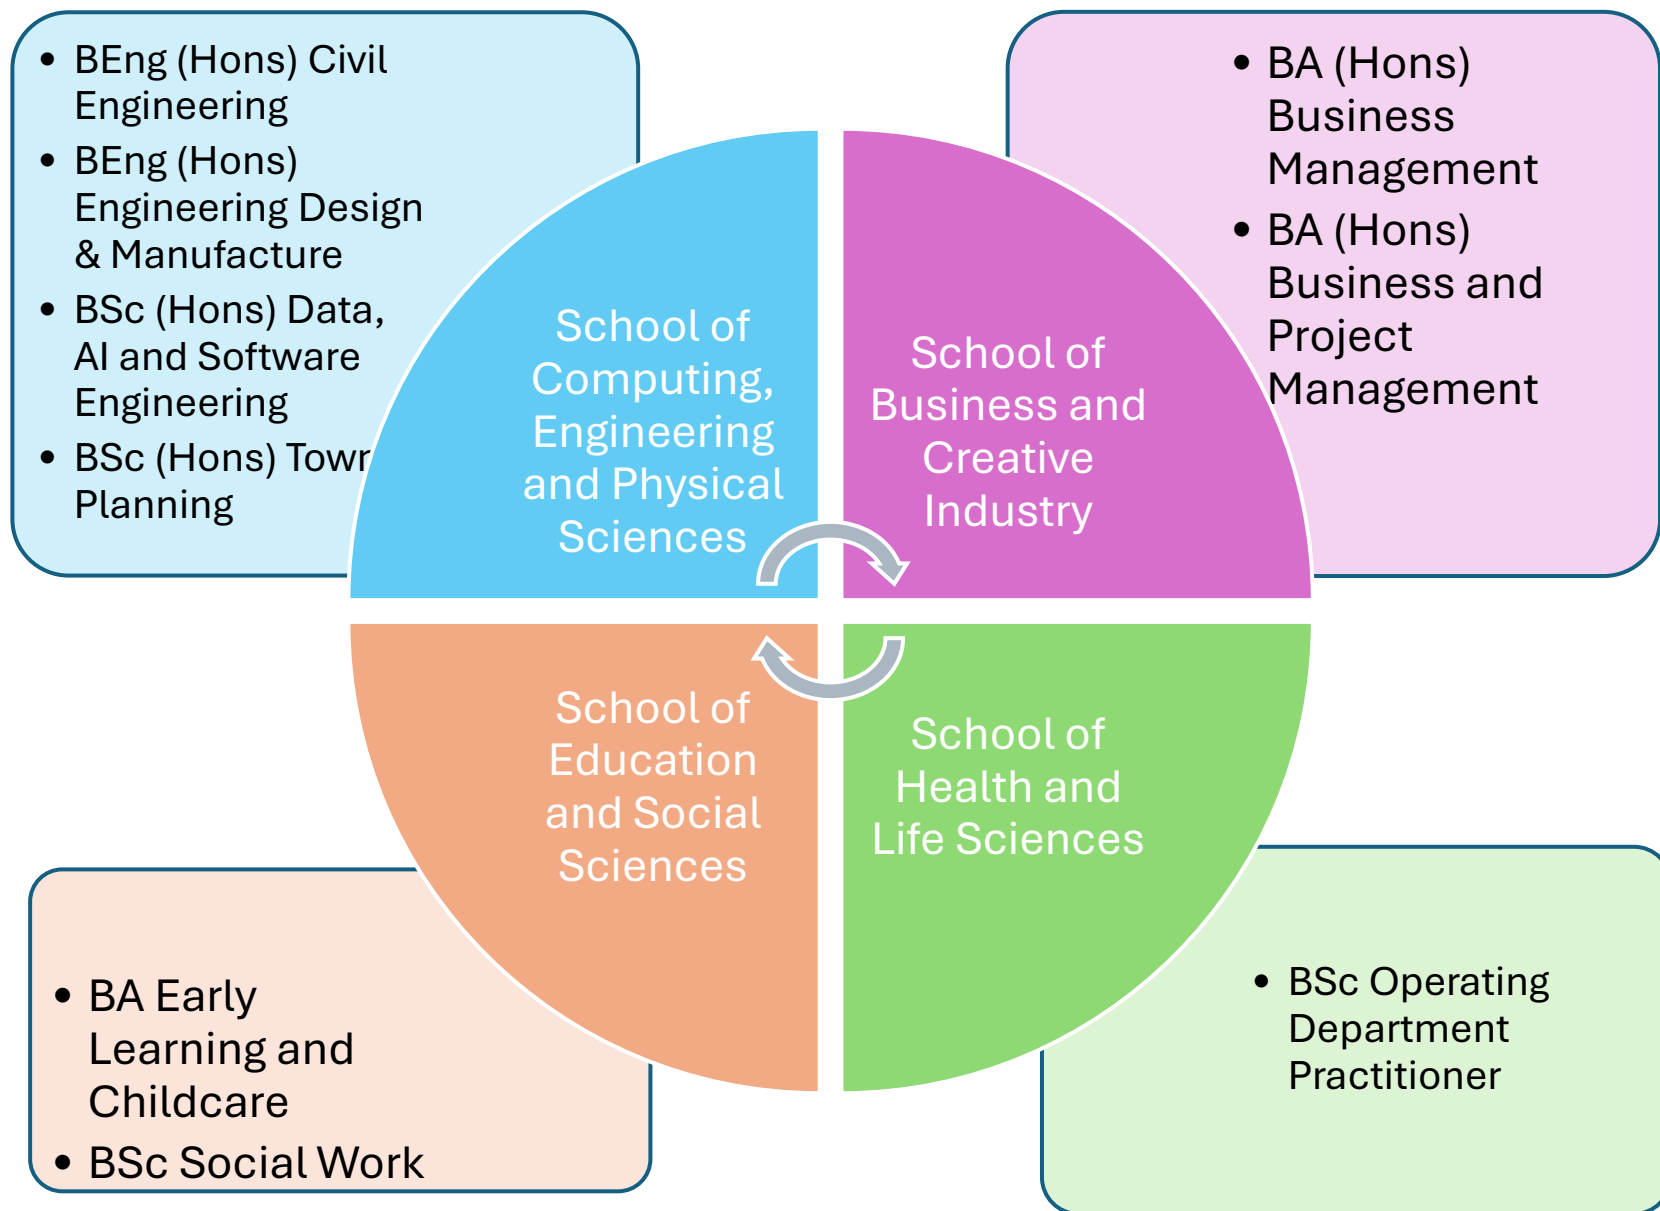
- BEng (Hons) Civil Engineering
- BEng (Hons) Engineering Design & Manufacture
- BSc (Hons) Data, AI and Software Engineering
- BSc (Hons) Town Planning

- BA (Hons) Business Management
- BA (Hons) Business and Project Management

School of Computing, Engineering and Physical Sciences

School of Business and Creative Industry

School of Education and Social Sciences

School of Health and Life Sciences

- BA Early Learning and Childcare
- BSc Social Work

- BSc Operating Department Practitioner